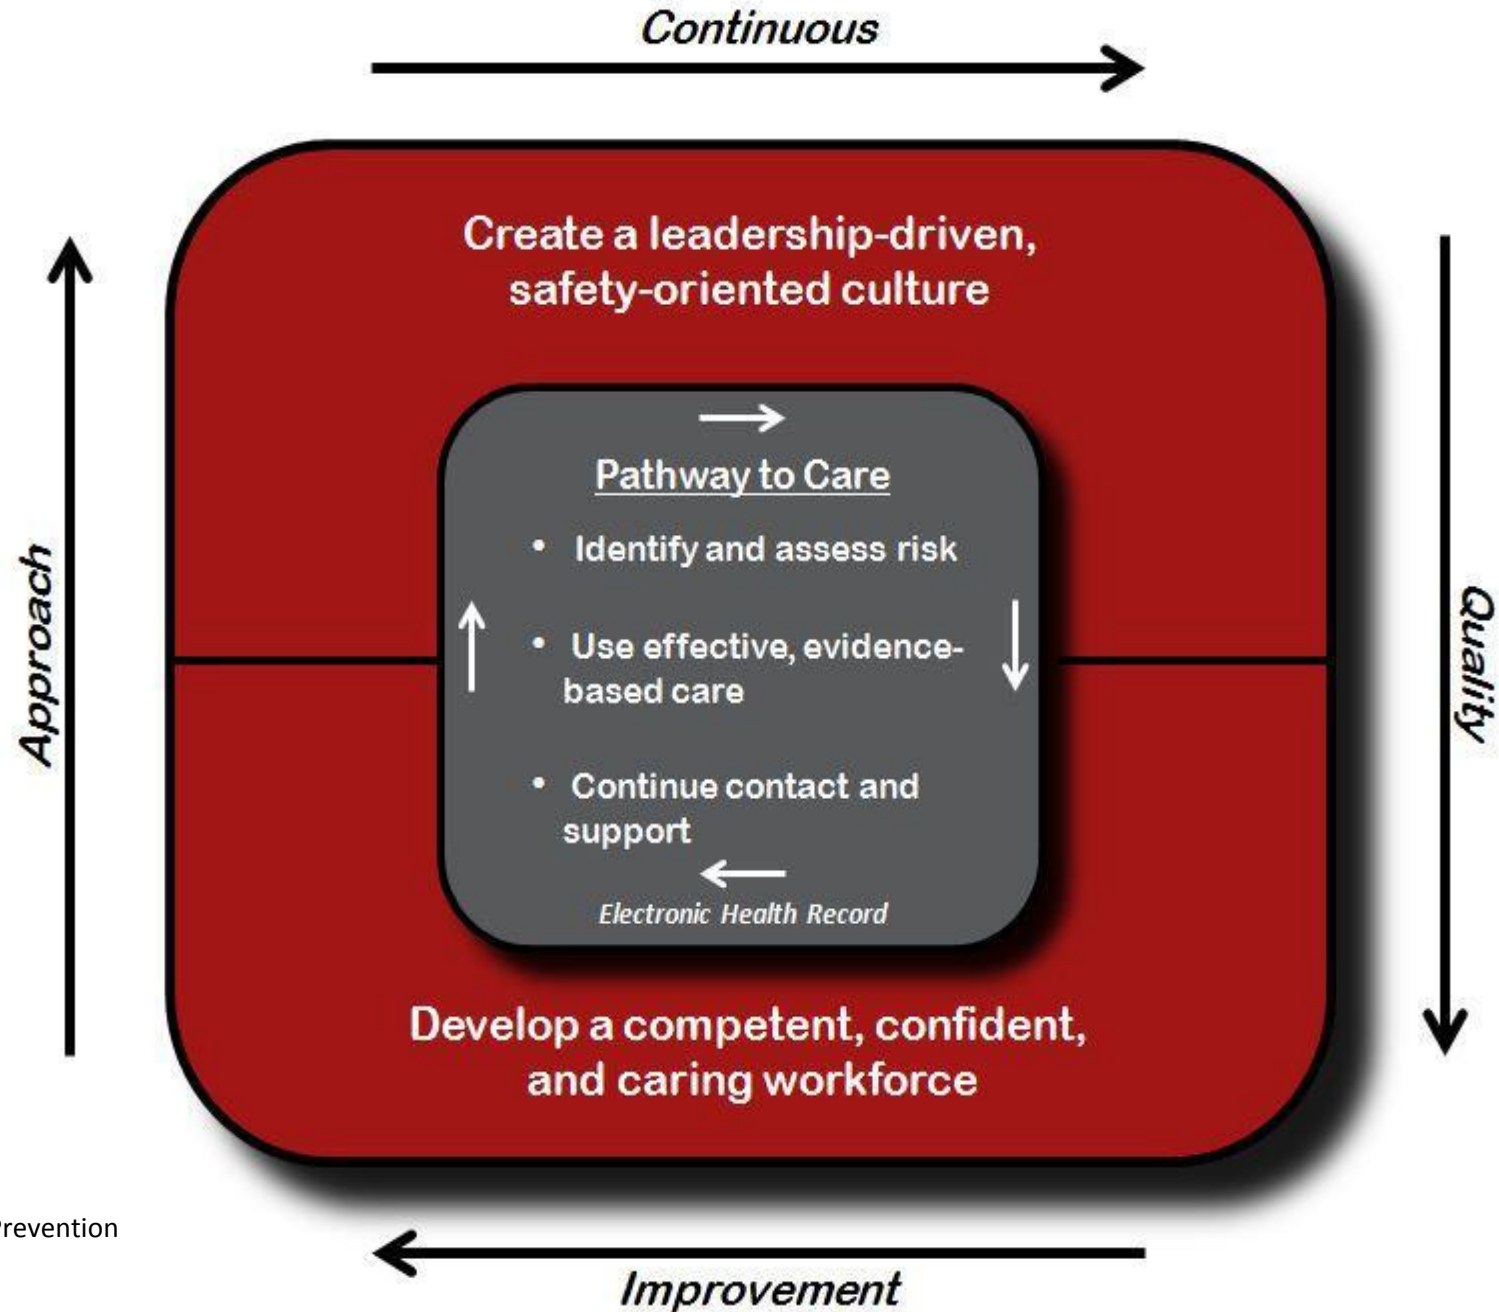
Continuous

Quality

Improvement

Approach

Create a leadership-driven, safety-oriented culture

Pathway to Care

- Identify and assess risk
- Use effective, evidence-based care
- Continue contact and support

Electronic Health Record

Develop a competent, confident, and caring workforce

revention